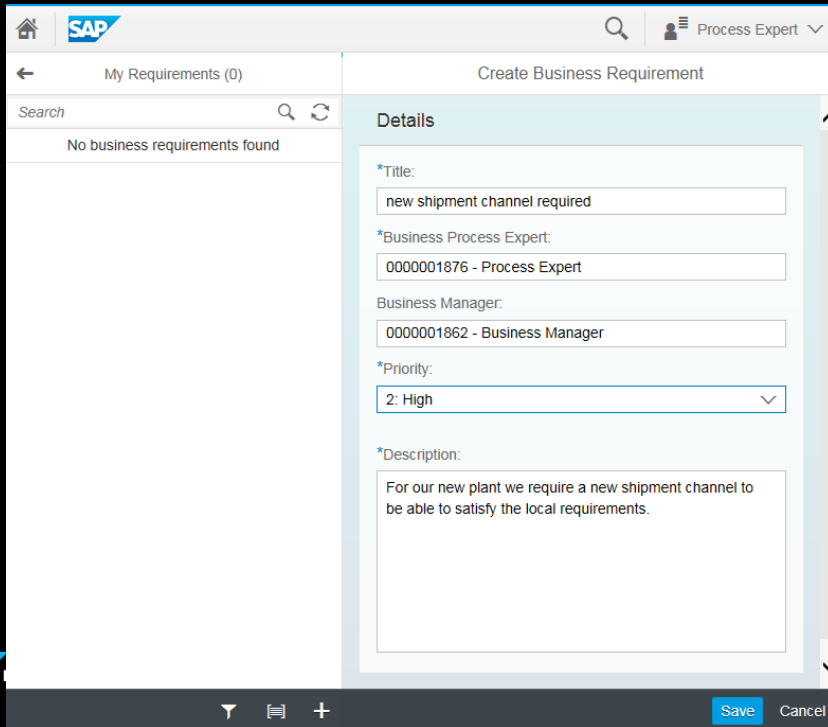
SAP

Process Expert

My Requirements (0)

Search

No business requirements found

Create Business Requirement

Details

*Title:

new shipment channel required

*Business Process Expert:

0000001876 - Process Expert

Business Manager:

0000001862 - Business Manager

*Priority:

2: High

*Description:

For our new plant we require a new shipment channel to be able to satisfy the local requirements.

Save

Cancel